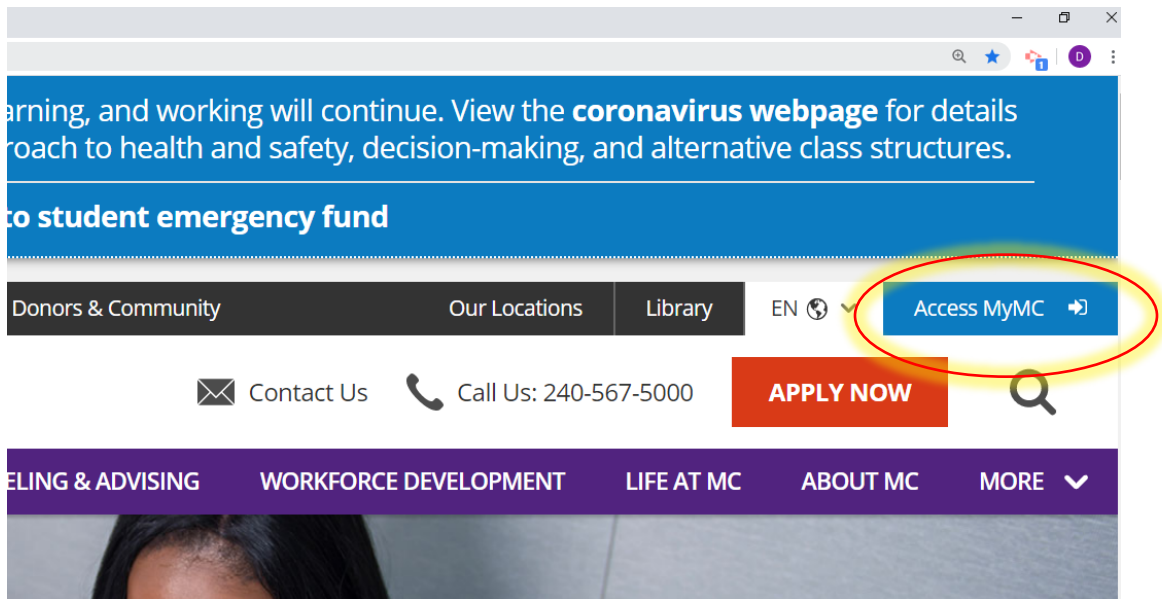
D

arning, and working will continue. View the **coronavirus webpage** for details roach to health and safety, decision-making, and alternative class structures.

to student emergency fund

Donors & Community Our Locations Library EN Access MyMC

Contact Us Call Us: 240-567-5000 APPLY NOW

ELING & ADVISING WORKFORCE DEVELOPMENT LIFE AT MC ABOUT MC MORE